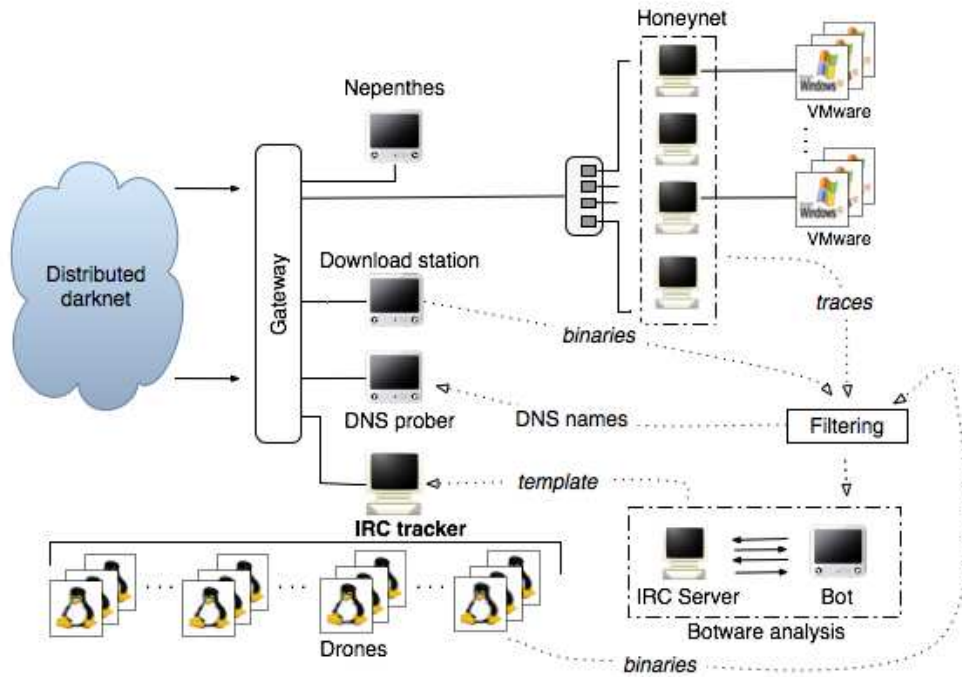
Honeynet

Nepenthes

Windows

VMware

Windows

VMware

Distributed darknet

Gateway

Download station

traces

binaries

DNS prober

DNS names

Filtering

template

IRC tracker

IRC Server

Bot

Botware analysis

Drones

binaries